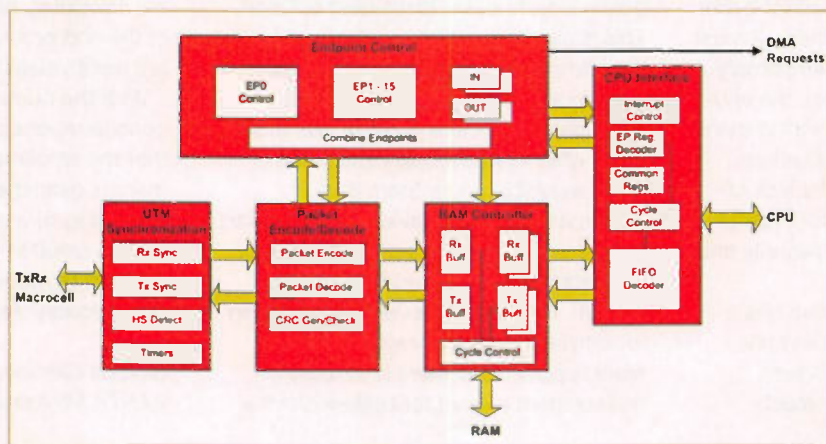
Endpoints Control

EP0 Control

EP1 - 15 Control

IN

OUT

Combine Endpoints

DMA Requests

CPU Interface

Interrupt Control

EP Reg Decoder

Common Regs

Cycle Control

FIFO Decoder

CPU

UTM Synchronization

Rx Sync

Tx Sync

HS Detect

Timers

TxRx Macrocell

Packet Encode/Decode

Packet Encode

Packet Decode

CRC Gen/Check

RAM Controller

Rx Buff

Rx Buff

Tx Buff

Tx Buff

Cycle Control

RAM